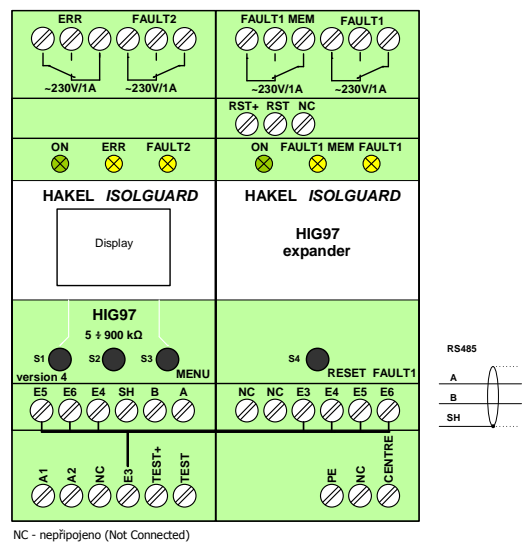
ERR FAULT2
~230V/1A ~230V/1A

FAULT1 MEM FAULT1
~230V/1A ~230V/1A

RST+ RST NC

ON ERR FAULT2

ON FAULT1 MEM FAULT1

HAKEL *ISOLGUARD*

Display

HAKEL *ISOLGUARD*

HIG97
expander

HIG97
5 ÷ 900 kΩ

S1 S2 S3
MENU
version 4

S4
RESET FAULT1

E5 E6 E4 SH B A

NC NC E3 E4 E5 E6

A1 A2 NC E3 TEST+ TEST

PE NC CENTRE

RS485
A
B
SH

NC - nepřipojeno (Not Connected)